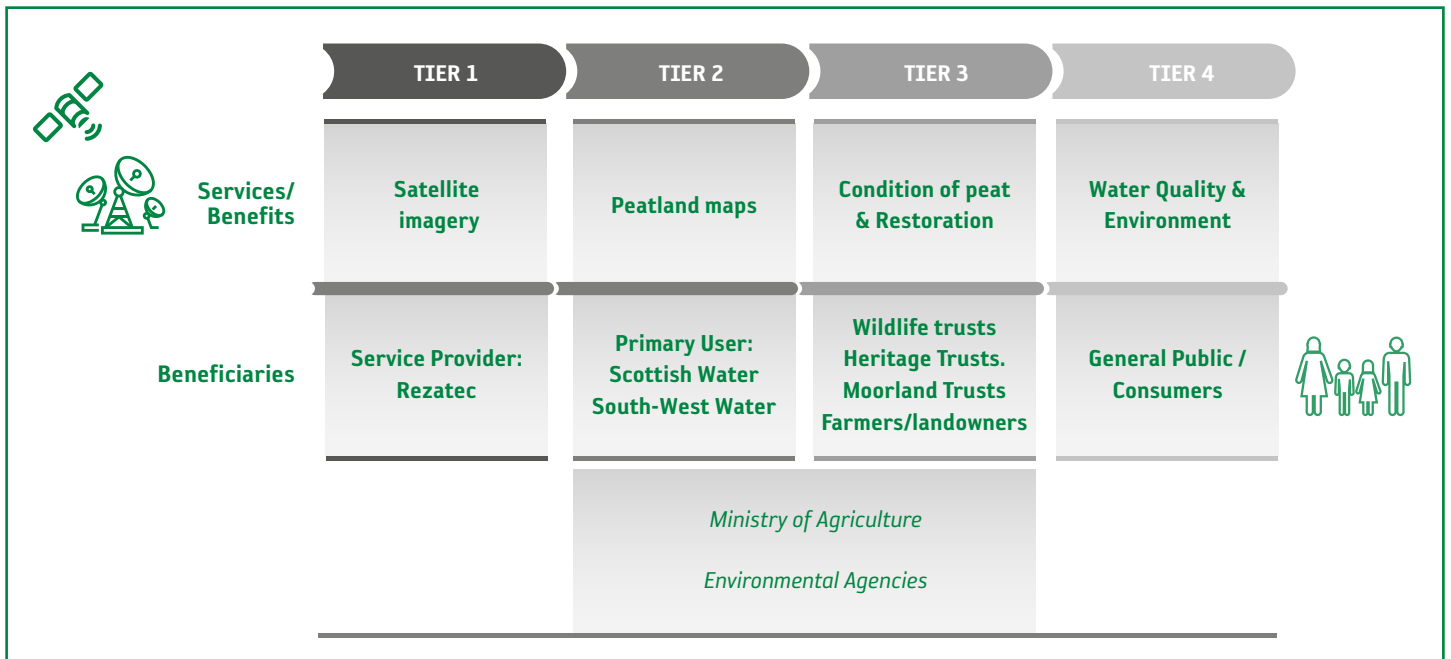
| | TIER 1 | TIER 2 | TIER 3 | TIER 4 |
|---|---|---|---|---|
| Services/ Benefits | Satellite imagery | Peatland maps | Condition of peat & Restoration | Water Quality & Environment |
| Beneficiaries | Service Provider: Rezatec | Primary User: Scottish Water South-West Water | Wildlife trusts Heritage Trusts. Moorland Trusts Farmers/landowners | General Public / Consumers |

*Ministry of Agriculture*

*Environmental Agencies*